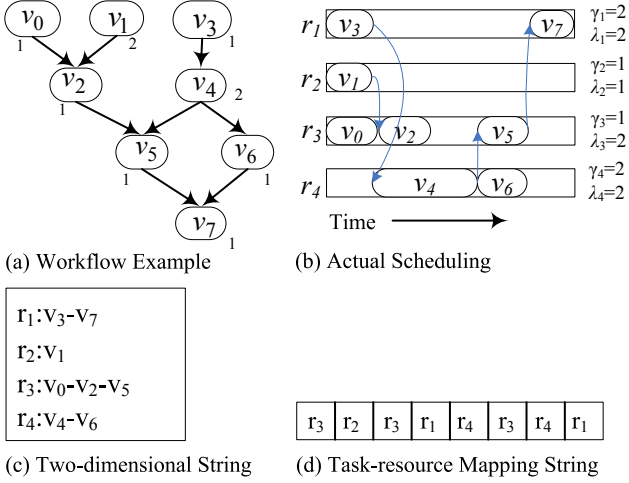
$v_0$ 1 $v_1$ 2 $v_3$ 1
$v_2$ 1 $v_4$ 2
$v_5$ 1 $v_6$ 1
$v_7$ 1

(a) Workflow Example

$r_1$ $v_3$ $v_7$ $\gamma_1$=2 $\lambda_1$=2
$r_2$ $v_1$ $\gamma_2$=1 $\lambda_2$=1
$r_3$ $v_0$ $v_2$ $v_5$ $\gamma_3$=1 $\lambda_3$=2
$r_4$ $v_4$ $v_6$ $\gamma_4$=2 $\lambda_4$=2
Time

(b) Actual Scheduling

$r_1$:$v_3$-$v_7$
$r_2$:$v_1$
$r_3$:$v_0$-$v_2$-$v_5$
$r_4$:$v_4$-$v_6$

(c) Two-dimensional String

| $r_3$ | $r_2$ | $r_3$ | $r_1$ | $r_4$ | $r_3$ | $r_4$ | $r_1$ |
|---|---|---|---|---|---|---|---|

(d) Task-resource Mapping String